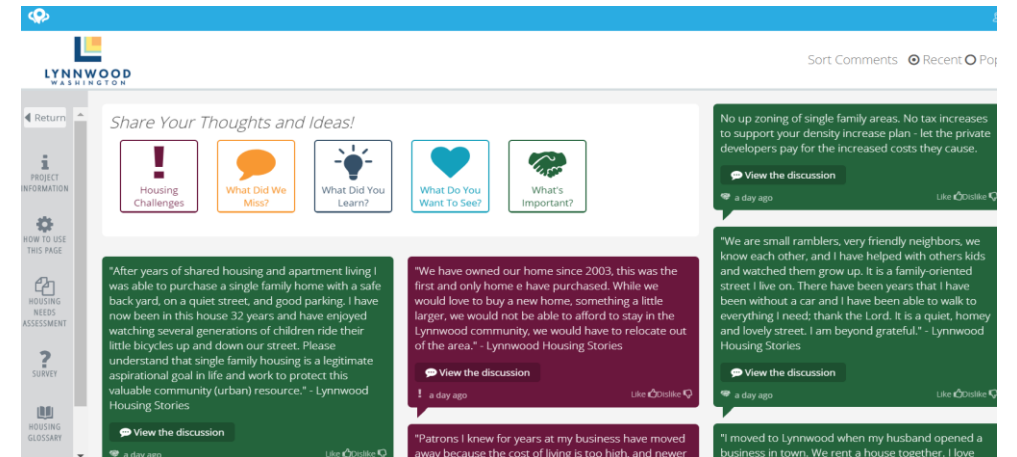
LYNNWOOD
WASHINGTON

Sort Comments Recent Pop

Return

PROJECT INFORMATION

HOW TO USE THIS PAGE

HOUSING NEEDS ASSESSMENT

SURVEY

HOUSING GLOSSARY

Share Your Thoughts and Ideas!

Housing Challenges

What Did We Miss?

What Did You Learn?

What Do You Want To See?

What's Important?

"After years of shared housing and apartment living I was able to purchase a single family home with a safe back yard, on a quiet street, and good parking. I have now been in this house 32 years and have enjoyed watching several generations of children ride their little bicycles up and down our street. Please understand that single family housing is a legitimate aspirational goal in life and work to protect this valuable community (urban) resource." - Lynnwood Housing Stories

View the discussion

a day ago Like Dislike

"We have owned our home since 2003, this was the first and only home e have purchased. While we would love to buy a new home, something a little larger, we would not be able to afford to stay in the Lynnwood community, we would have to relocate out of the area." - Lynnwood Housing Stories

View the discussion

a day ago Like Dislike

"Patrons I knew for years at my business have moved away because the cost of living is too high, and newer

No up zoning of single family areas. No tax increases to support your density increase plan - let the private developers pay for the increased costs they cause.

View the discussion

a day ago Like Dislike

"We are small ramblers, very friendly neighbors, we know each other, and I have helped with others kids and watched them grow up. It is a family-oriented street I live on. There have been years that I have been without a car and I have been able to walk to everything I need; thank the Lord. It is a quiet, homey and lovely street. I am beyond grateful." - Lynnwood Housing Stories

View the discussion

a day ago Like Dislike

"I moved to Lynnwood when my husband opened a business in town. We rent a house together. I love